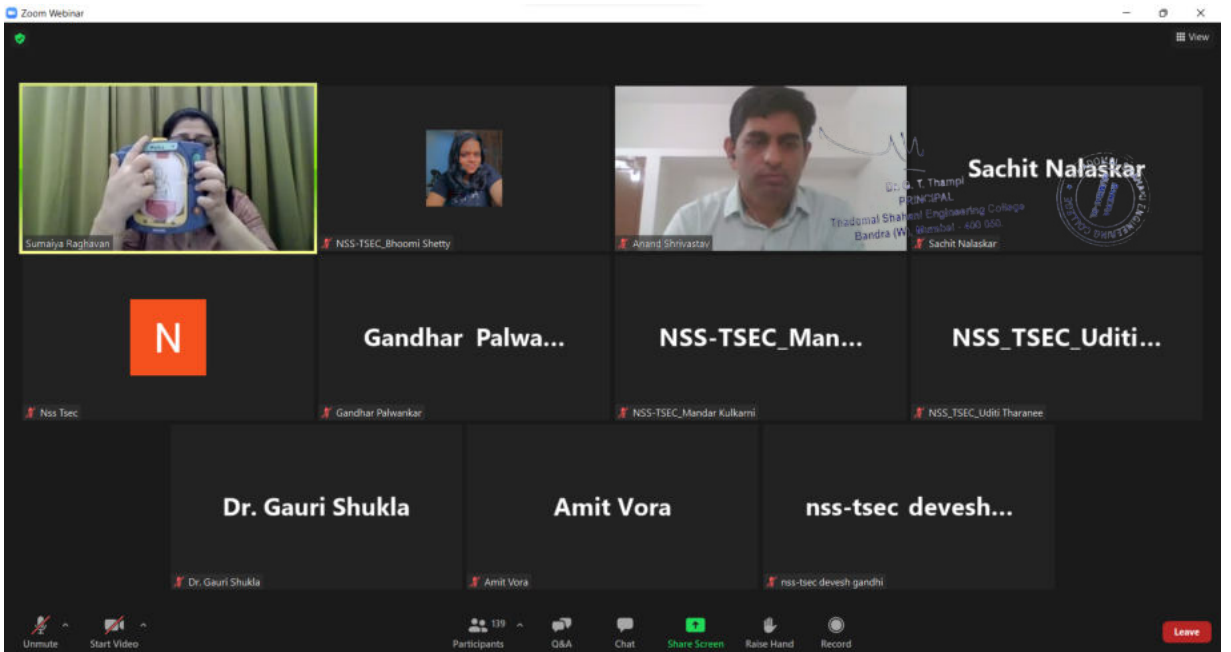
Zoom Webinar

View

Sumaiya Raghavan

NSS-TSEC_Bhoomi Shetty

Dr. G. T. Thampi
PRINCIPAL
Thadomal Shahani Engineering College
Bandra (W), Mumbai - 400 050.

Anand Shrivastav

Sachit Nalaskar

Sachit Nalaskar

N

Nss Tsec

Gandhar Palwa...

Gandhar Palwankar

NSS-TSEC_Man...

NSS-TSEC_Mandar Kulkarni

NSS_TSEC_Uditi...

NSS_TSEC_Uditi Tharanee

Dr. Gauri Shukla

Dr. Gauri Shukla

Amit Vora

Amit Vora

nss-tsec devesh...

nss-tsec devesh gandhi

Unmute

Start Video

139

Participants

Q&A

Chat

Share Screen

Raise Hand

Record

Leave